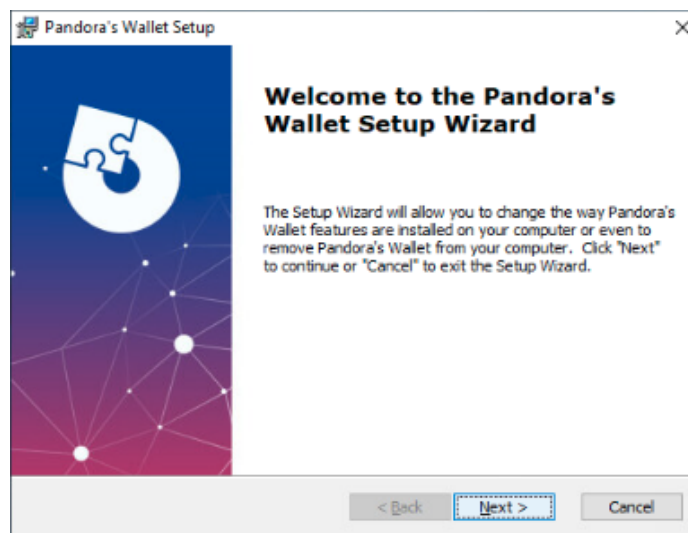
Pandora's Wallet Setup

Welcome to the Pandora's Wallet Setup Wizard

The Setup Wizard will allow you to change the way Pandora's Wallet features are installed on your computer or even to remove Pandora's Wallet from your computer. Click "Next" to continue or "Cancel" to exit the Setup Wizard.

< Back
Next >
Cancel